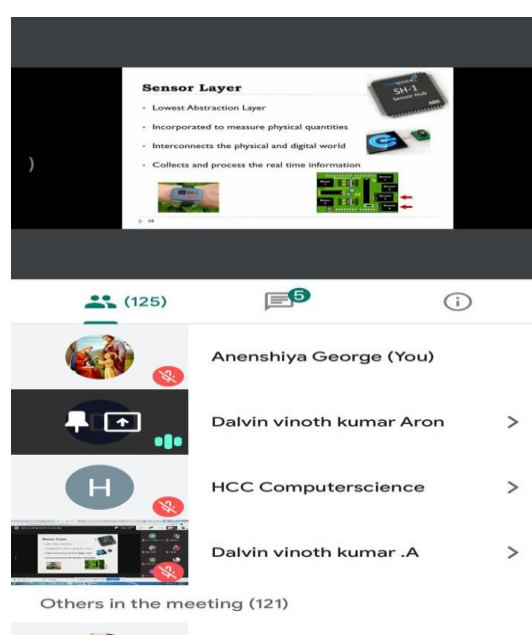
Sensor Layer

- Lowest Abstraction Layer
- Incorporated to measure physical quantities
- Interconnects the physical and digital world
- Collects and process the real time information

SH-1
Sensor Hub

(125)

5

Anenshiya George (You)

Dalvin vinoth kumar Aron

H

HCC Computerscience

Dalvin vinoth kumar .A

Others in the meeting (121)